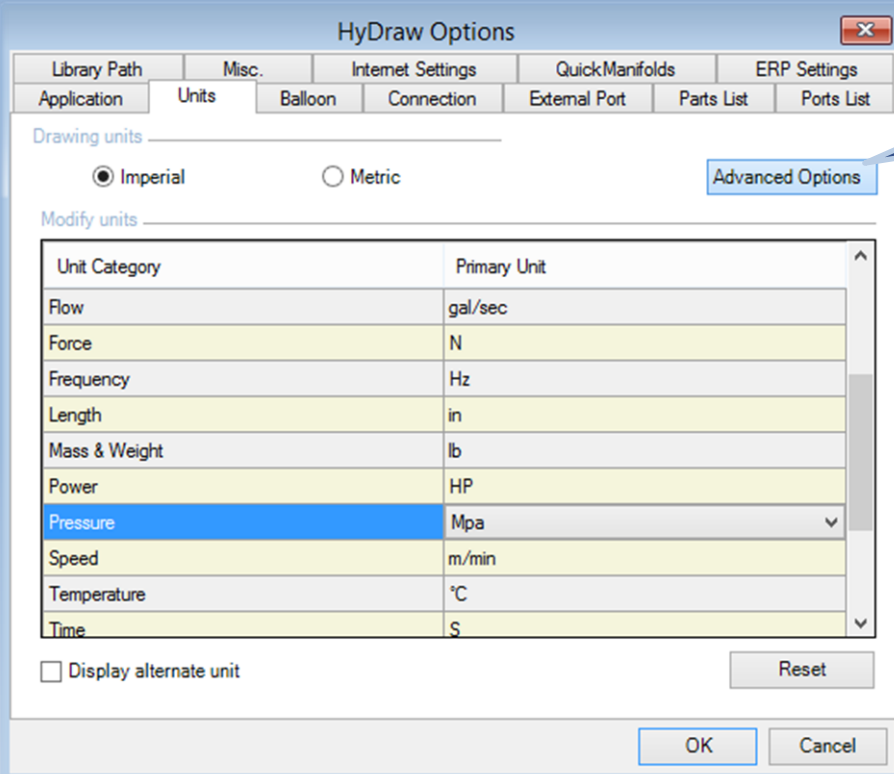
HyDraw Options

Library Path | Misc. | Internet Settings | QuickManifolds | ERP Settings
Application | Units | Balloon | Connection | External Port | Parts List | Ports List

Drawing units

Imperial

Metric

Advanced Options

Modify units

| Unit Category | Primary Unit |
|---|---|
| Flow | gal/sec |
| Force | N |
| Frequency | Hz |
| Length | in |
| Mass & Weight | lb |
| Power | HP |
| Pressure | Mpa |
| Speed | m/min |
| Temperature | °C |
| Time | S |

Display alternate unit

Reset

OK

Cancel